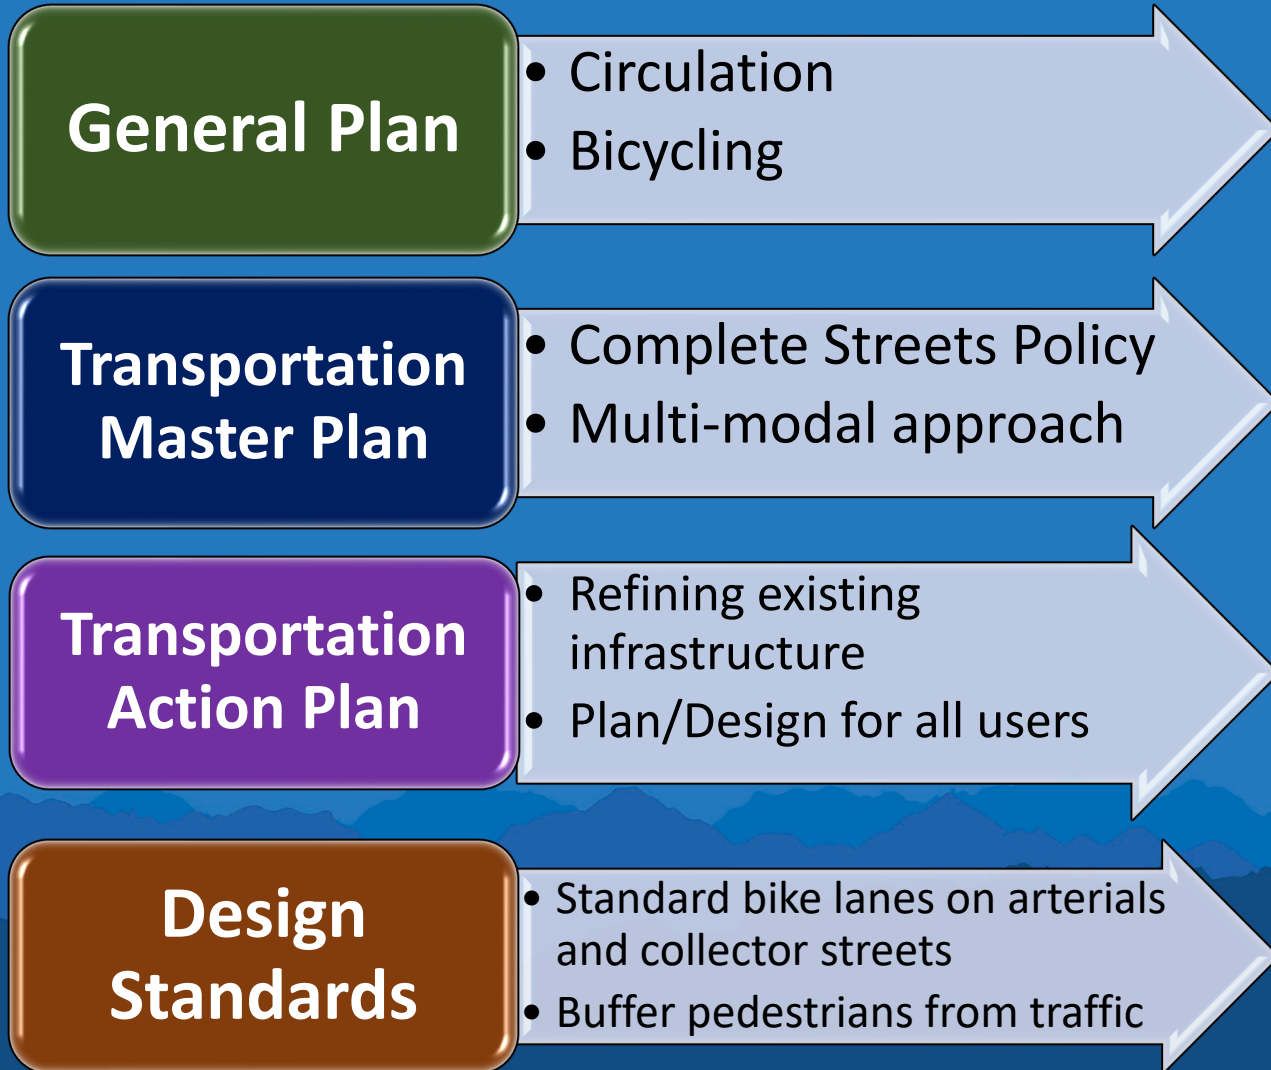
General Plan

- Circulation
- Bicycling

Transportation Master Plan

- Complete Streets Policy
- Multi-modal approach

Transportation Action Plan

- Refining existing infrastructure
- Plan/Design for all users

Design Standards

- Standard bike lanes on arterials and collector streets
- Buffer pedestrians from traffic